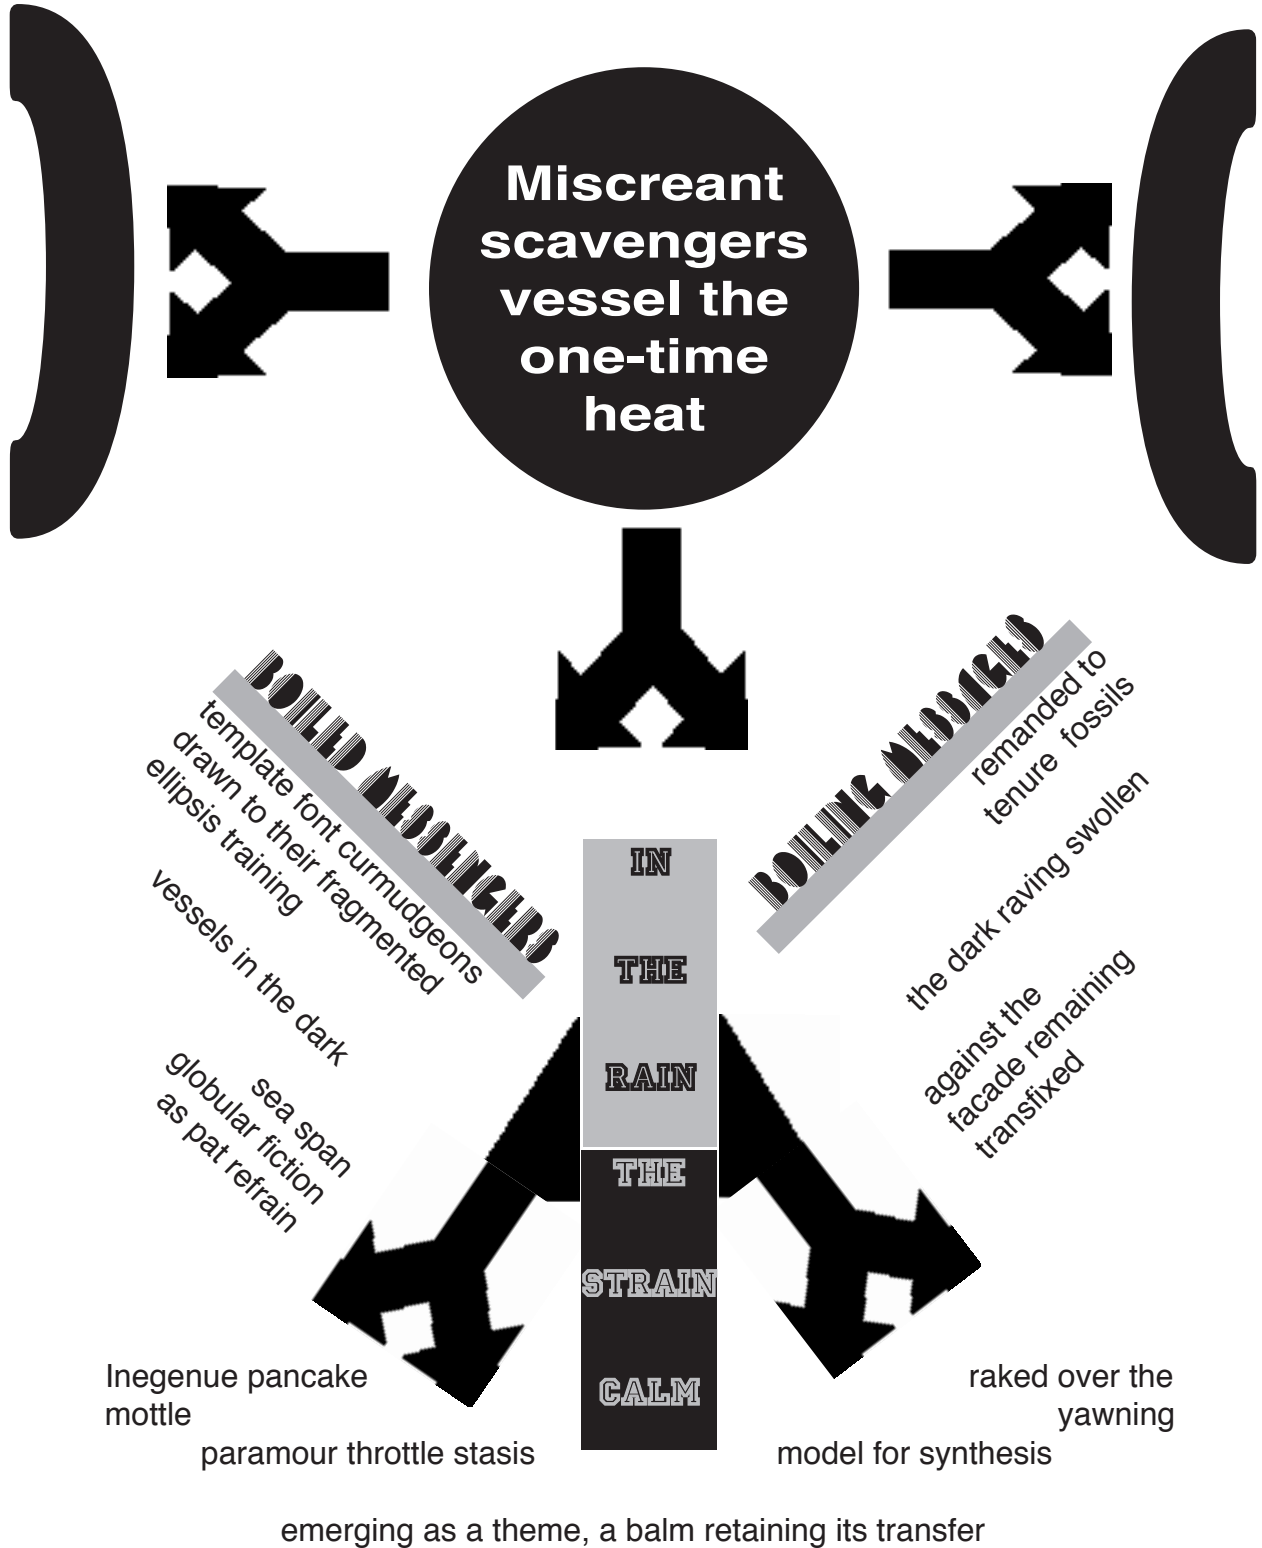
Miscreant scavengers vessel the one-time heat

BOILED MESSENGERS

template font curmudgeons drawn to their fragmented ellipsis training

vessels in the dark

sea span globular fiction as pat refrain

BOILING MESSAGES

remanded to tenure fossils

the dark raving swollen

against the facade remaining transfixed

IN

THE

RAIN

THE

STRAIN

CALM

Inegenue pancake mottle

paramour throttle stasis

raked over the yawning

model for synthesis

emerging as a theme, a balm retaining its transfer